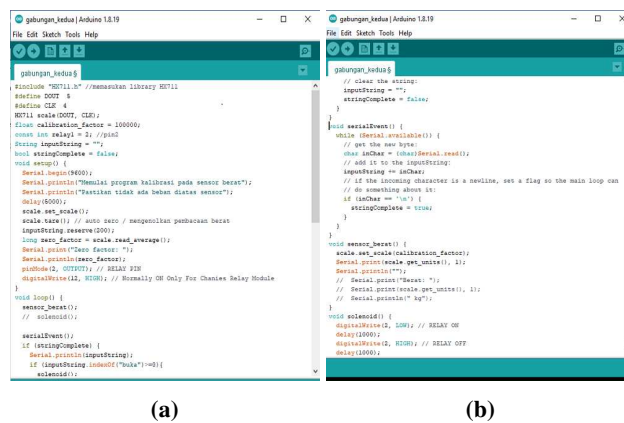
gabungan_kedua | Arduino 1.8.19

File Edit Sketch Tools Help

gabungan_kedua §

#include "HX711.h" //memasukan library HX711
#define DOUT 5
#define CLK 4
HX711 scale(DOUT, CLK);
float calibration_factor = 100000;
const int relay1 = 2; //pin2
String inputString = "";
bool stringComplete = false;
void setup() {
Serial.begin(9600);
Serial.println("Memulai program kalibrasi pada sensor berat");
Serial.println("Pastikan tidak ada beban diatas sensor");
delay(5000);
scale.set_scale();
scale.tare(); // auto zero / mengenolkan pembacaan berat
inputString.reserve(200);
long zero_factor = scale.read_average();
Serial.print("Zero factor: ");
Serial.println(zero_factor);
pinMode(2, OUTPUT); // RELAY PIN
digitalWrite(2, HIGH); // Normally ON Only For Chanies Relay Module
}
void loop() {
sensor_berat();
// solenoid();

serialEvent();
if (stringComplete) {
Serial.println(inputString);
if (inputString.indexOf("buka")>=0){
solenoid();

(a)

gabungan_kedua | Arduino 1.8.19

File Edit Sketch Tools Help

gabungan_kedua §

// clear the string:
inputString = "";
stringComplete = false;
}
}
void serialEvent() {
while (Serial.available()) {
// get the new byte:
char inChar = (char)Serial.read();
// add it to the inputString:
inputString += inChar;
// if the incoming character is a newline, set a flag so the main loop can
// do something about it:
if (inChar == '\n') {
stringComplete = true;
}
}
}
void sensor_berat() {
scale.set_scale(calibration_factor);
Serial.print(scale.get_units(), 1);
Serial.println("");
// Serial.print("Berat: ");
// Serial.print(scale.get_units(), 1);
// Serial.println(" kg");
}
void solenoid() {
digitalWrite(2, LOW); // RELAY ON
delay(1000);
digitalWrite(2, HIGH); // RELAY OFF
delay(1000);

(b)